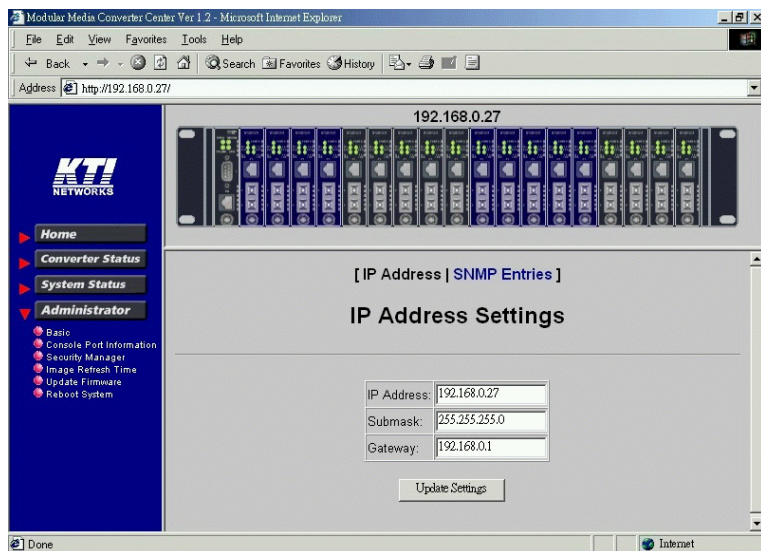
Modular Media Converter Center Ver 1.2 - Microsoft Internet Explorer

File Edit View Favorites Tools Help

Back Search Favorites History

Address http://192.168.0.27/

192.168.0.27

KTI NETWORKS

Home
Converter Status
System Status
Administrator
Basic
Console Port Information
Security Manager
Image Refresh Time
Update Firmware
Reboot System

[ IP Address | SNMP Entries ]

IP Address Settings

| IP Address: | 192.168.0.27 |
|---|---|
| Submask: | 255.255.255.0 |
| Gateway: | 192.168.0.1 |

Update Settings

Done

Internet